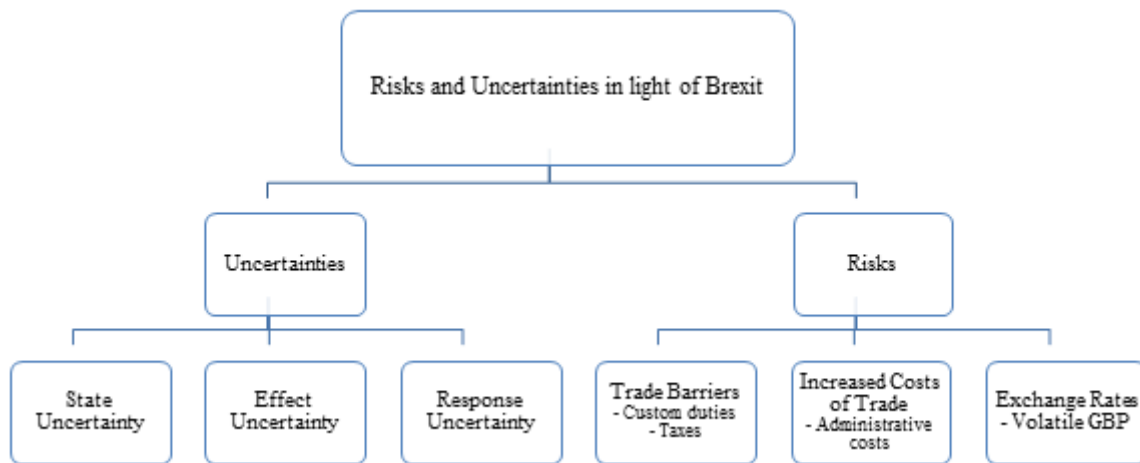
Risks and Uncertainties in light of Brexit

Uncertainties

Risks

State Uncertainty

Effect Uncertainty

Response Uncertainty

Trade Barriers
- Custom duties
- Taxes

Increased Costs of Trade
- Administrative costs

Exchange Rates
- Volatile GBP